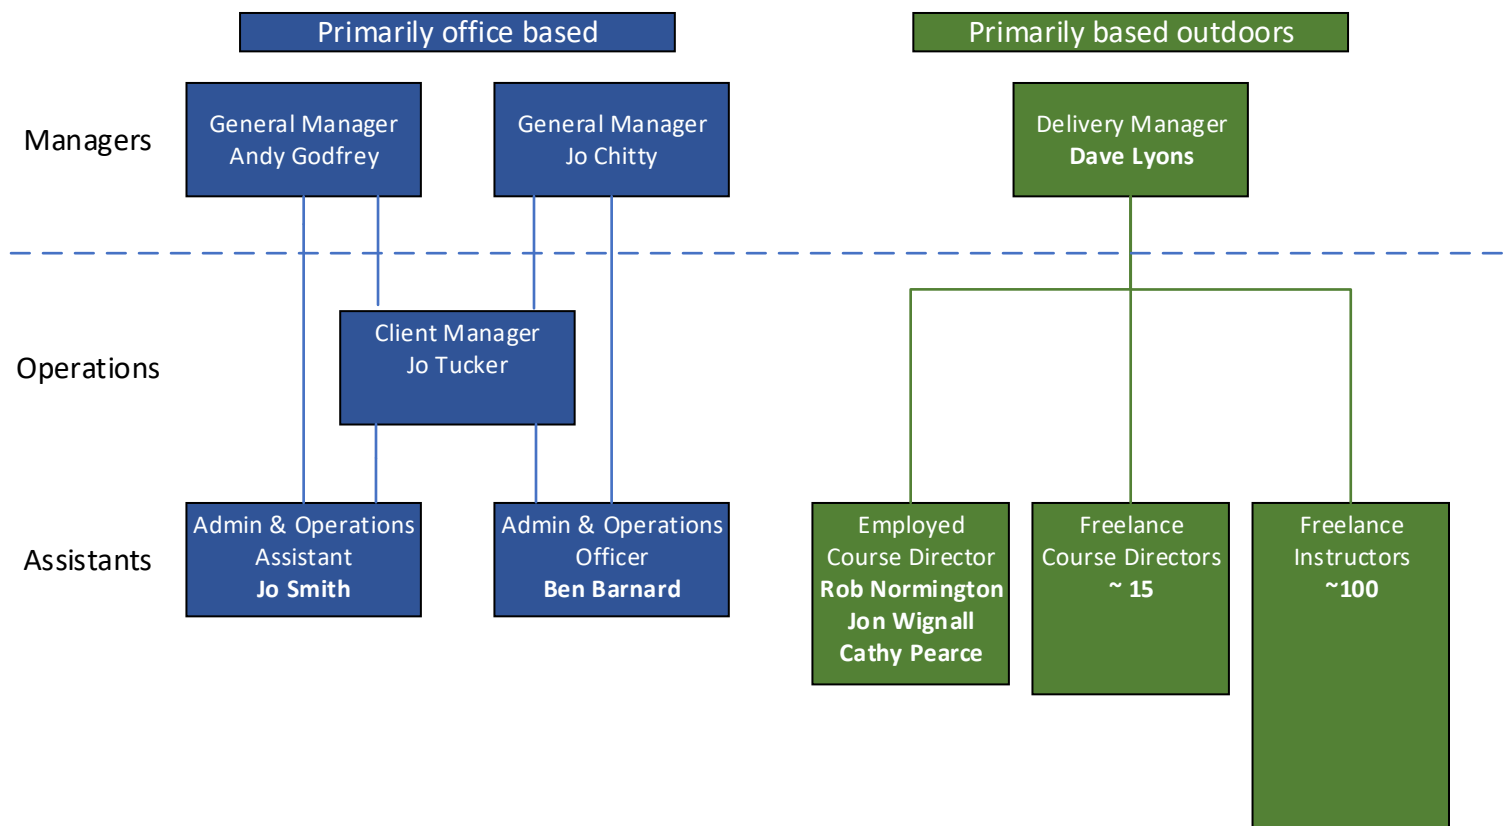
Primarily office based

Primarily based outdoors

Managers

General Manager
Andy Godfrey

General Manager
Jo Chitty

Delivery Manager
**Dave Lyons**

Operations

Client Manager
Jo Tucker

Assistants

Admin & Operations Assistant
**Jo Smith**

Admin & Operations Officer
**Ben Barnard**

Employed Course Director
**Rob Normington**
**Jon Wignall**
**Cathy Pearce**

Freelance Course Directors
**~ 15**

Freelance Instructors
**~100**